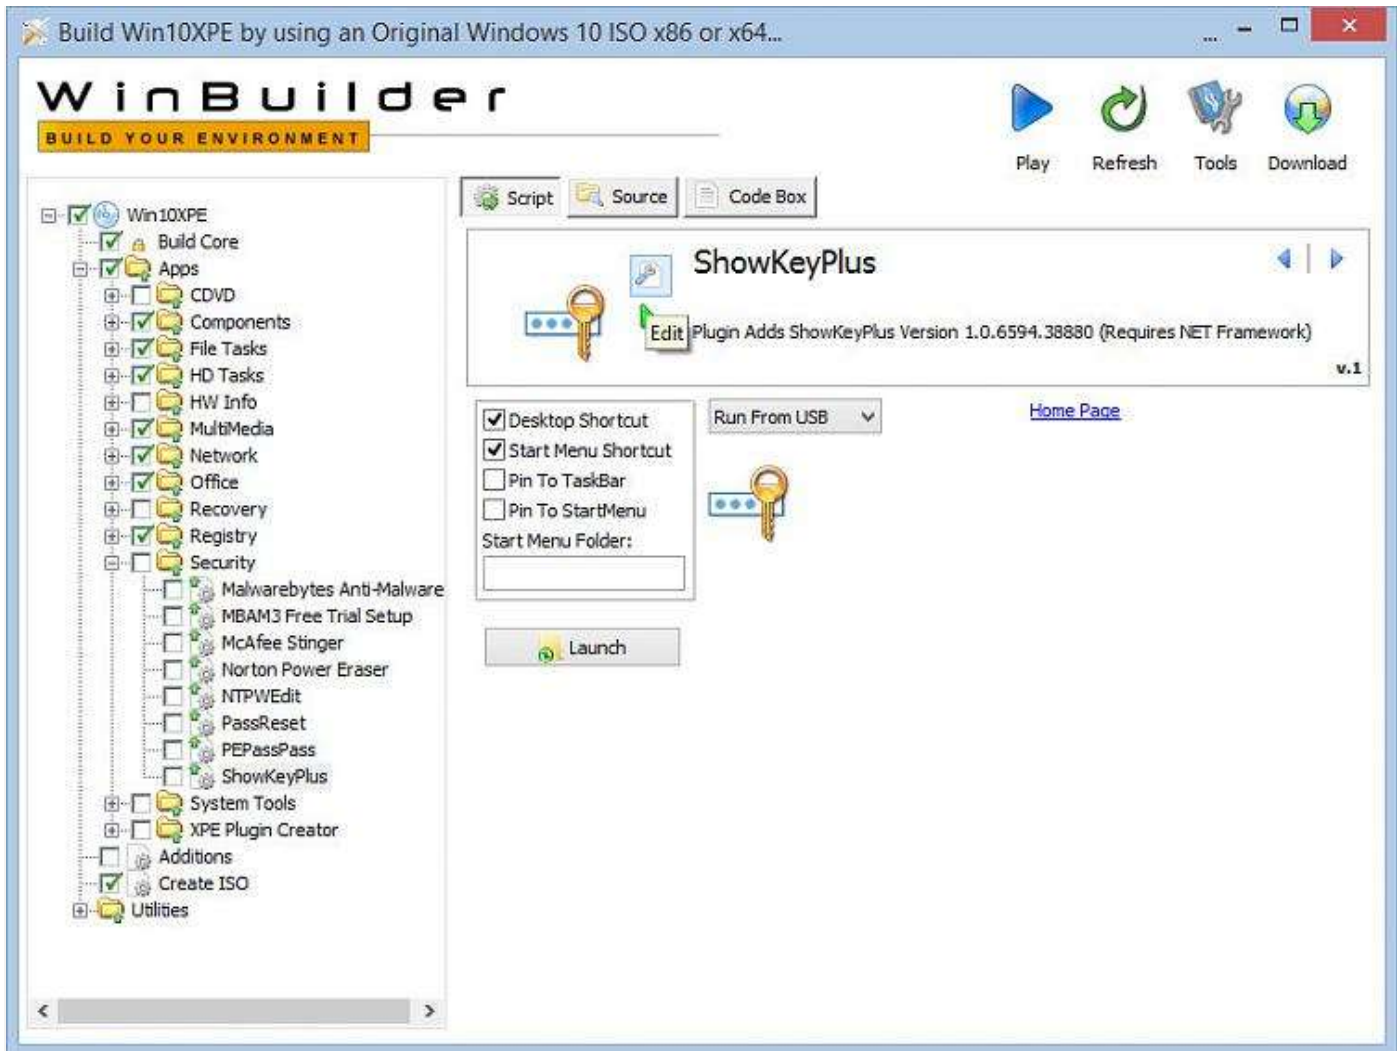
Build Win10XPE by using an Original Windows 10 ISO x86 or x64...

WinBuilder
BUILD YOUR ENVIRONMENT

Play Refresh Tools Download

Win10XPE
Build Core
Apps
CDVD
Components
File Tasks
HD Tasks
HW Info
MultiMedia
Network
Office
Recovery
Registry
Security
Malwarebytes Anti-Malware
MBAM3 Free Trial Setup
McAfee Stinger
Norton Power Eraser
NTPWEdit
PassReset
PEPassPass
ShowKeyPlus
System Tools
XPE Plugin Creator
Additions
Create ISO
Utilities

Script Source Code Box

ShowKeyPlus
Edit Plugin Adds ShowKeyPlus Version 1.0.6594.38880 (Requires NET Framework)
v.1

Desktop Shortcut
Start Menu Shortcut
Pin To TaskBar
Pin To StartMenu
Start Menu Folder:

Run From USB

Home Page

Launch